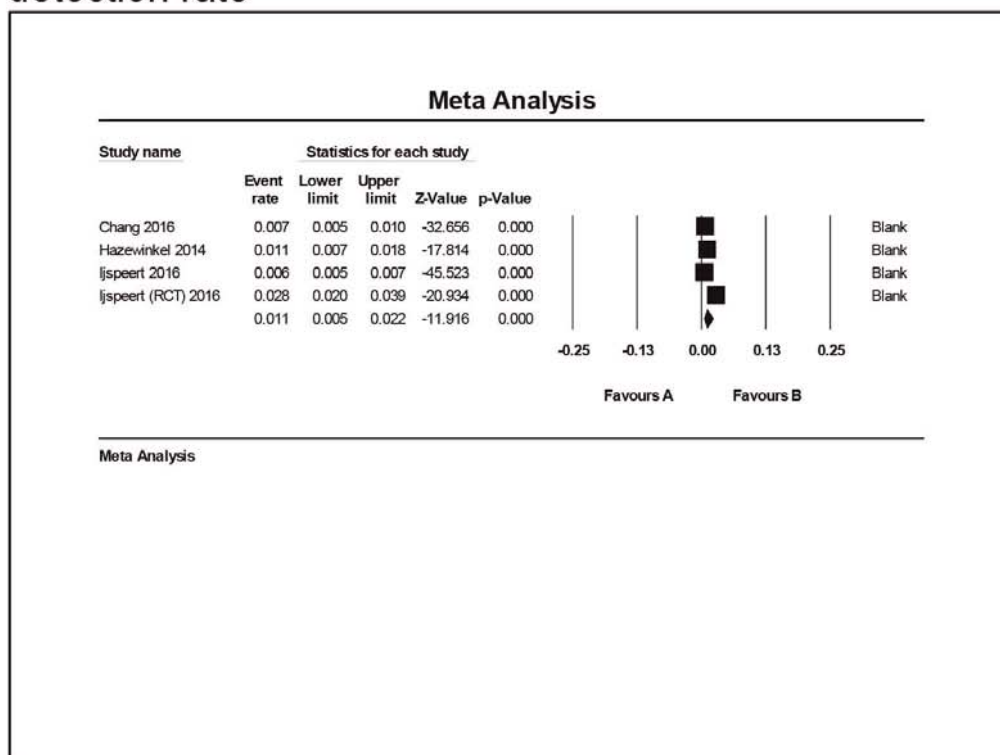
detection rate

Meta Analysis

| Study name | Event rate | Lower limit | Upper limit | Z-Value | p-Value | |
|---|---|---|---|---|---|---|
| | Statistics for each study | | | | | |
| Chang 2016 | 0.007 | 0.005 | 0.010 | -32.656 | 0.000 | Blank |
| Hazewinkel 2014 | 0.011 | 0.007 | 0.018 | -17.814 | 0.000 | Blank |
| Ijspeert 2016 | 0.006 | 0.005 | 0.007 | -45.523 | 0.000 | Blank |
| Ijspeert (RCT) 2016 | 0.028 | 0.020 | 0.039 | -20.934 | 0.000 | Blank |
| | 0.011 | 0.005 | 0.022 | -11.916 | 0.000 | |

-0.25 -0.13 0.00 0.13 0.25

Favours A Favours B

Meta Analysis